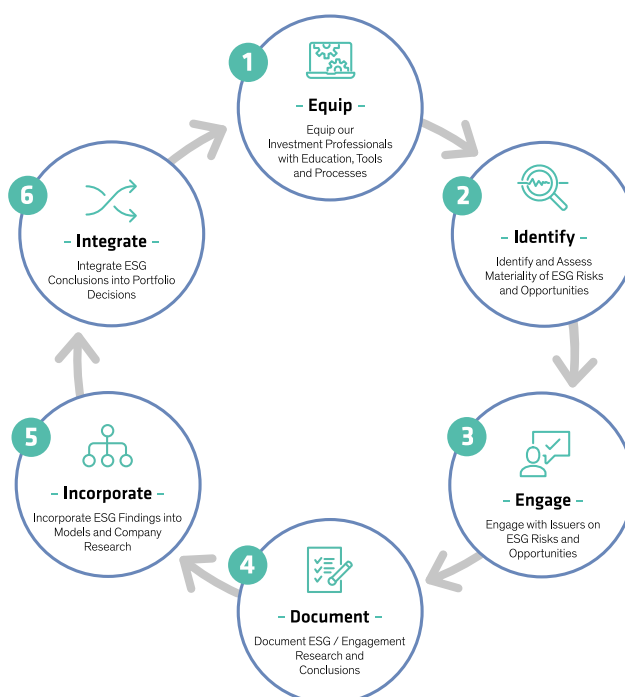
1

- Equip -

Equip our Investment Professionals with Education, Tools and Processes

2

- Identify -

Identify and Assess Materiality of ESG Risks and Opportunities

3

- Engage -

Engage with Issuers on ESG Risks and Opportunities

4

- Document -

Document ESG / Engagement Research and Conclusions

5

- Incorporate -

Incorporate ESG Findings into Models and Company Research

6

- Integrate -

Integrate ESG Conclusions into Portfolio Decisions